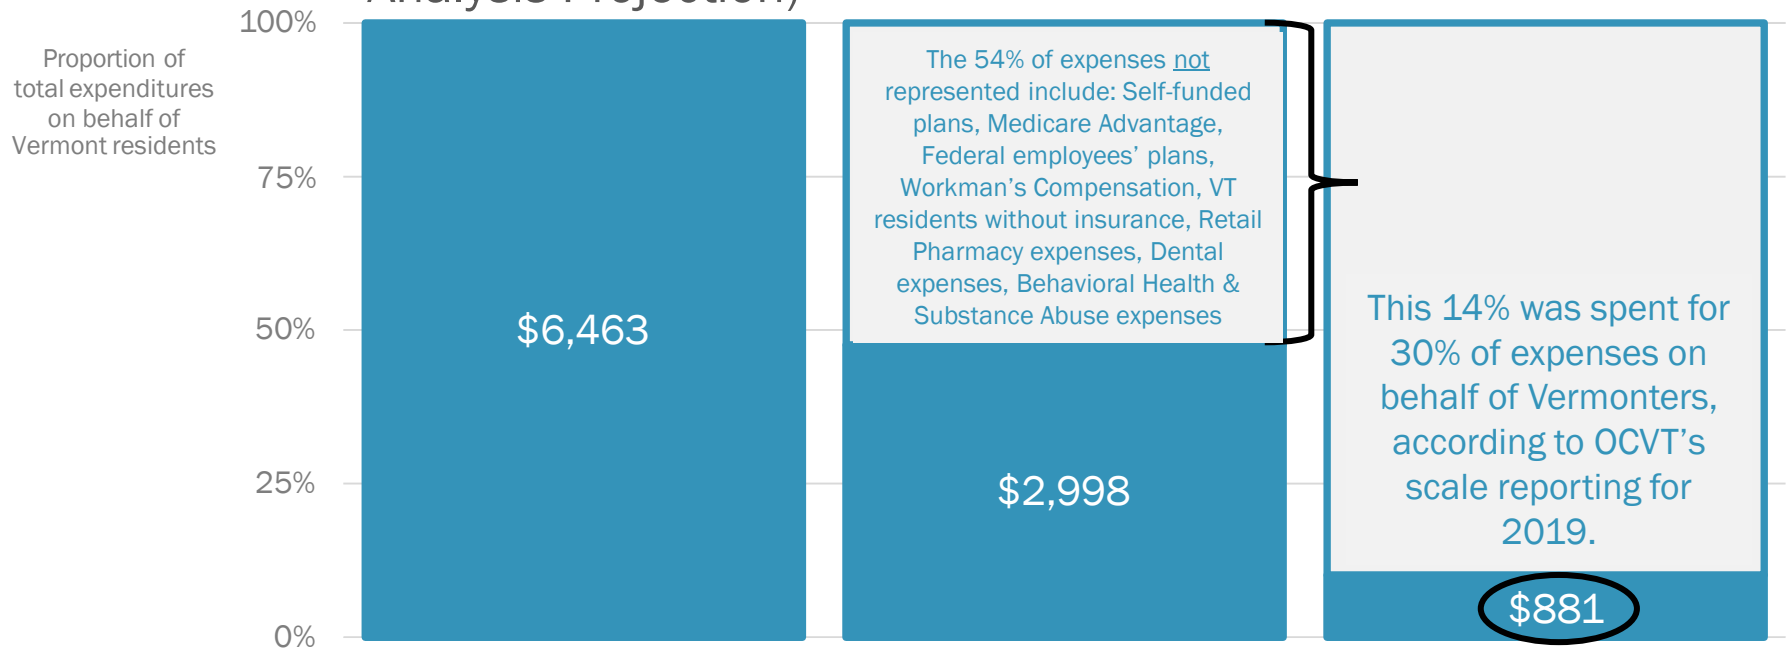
Analysis Projection)

Proportion of total expenditures on behalf of Vermont residents

100%

75%

50%

25%

0%

$6,463

The 54% of expenses not represented include: Self-funded plans, Medicare Advantage, Federal employees' plans, Workman's Compensation, VT residents without insurance, Retail Pharmacy expenses, Dental expenses, Behavioral Health & Substance Abuse expenses

$2,998

This 14% was spent for 30% of expenses on behalf of Vermonters, according to OCVT's scale reporting for 2019.

$881